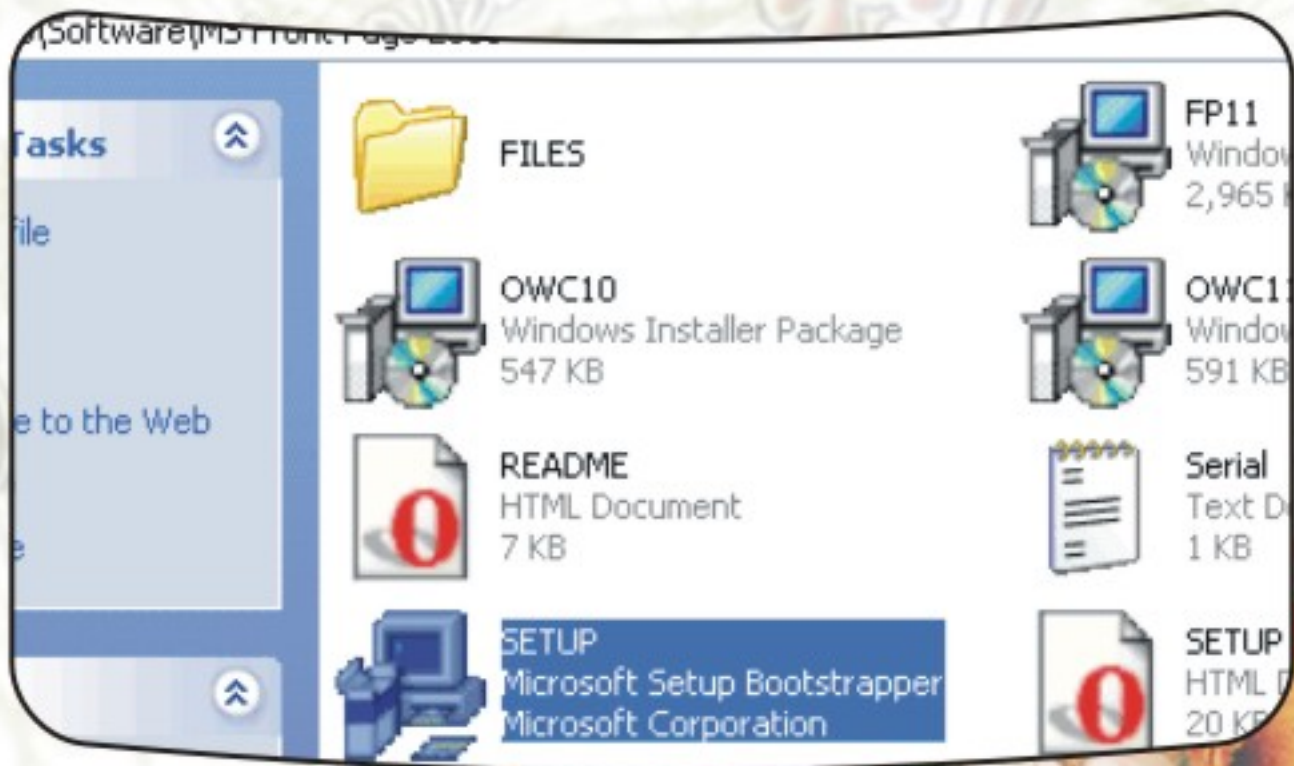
\Software\MS Front Page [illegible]

Tasks

File

e to the Web

e

FILES

OWC10
Windows Installer Package
547 KB

README
HTML Document
7 KB

SETUP
Microsoft Setup Bootstrapper
Microsoft Corporation

FP11
Window
2,965 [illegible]

OWC1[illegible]
Window
591 KB

Serial
Text D
1 KB

SETUP
HTML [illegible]
20 K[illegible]